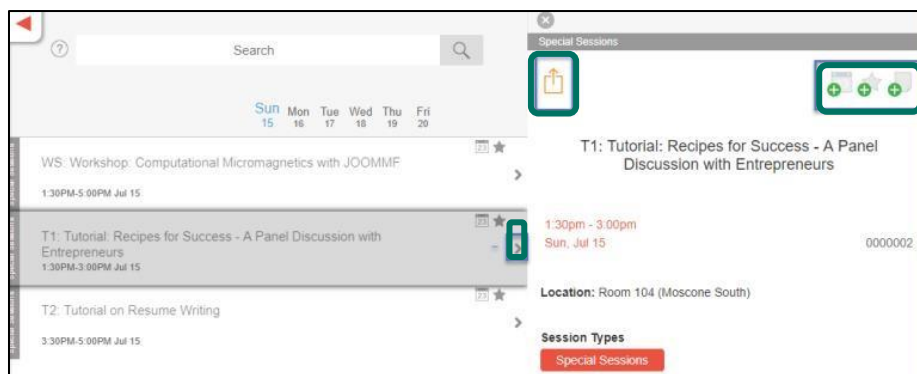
Search

Sun 15 Mon 16 Tue 17 Wed 18 Thu 19 Fri 20

WS: Workshop: Computational Micromagnetics with JOOMMF

1:30PM-5:00PM Jul 15

T1: Tutorial: Recipes for Success - A Panel Discussion with Entrepreneurs

1:30PM-3:00PM Jul 15

T2: Tutorial on Resume Writing

3:30PM-5:00PM Jul 15

Special Sessions

T1: Tutorial: Recipes for Success - A Panel Discussion with Entrepreneurs

1:30pm - 3:00pm
Sun, Jul 15

0000002

Location: Room 104 (Moscone South)

Session Types

Special Sessions